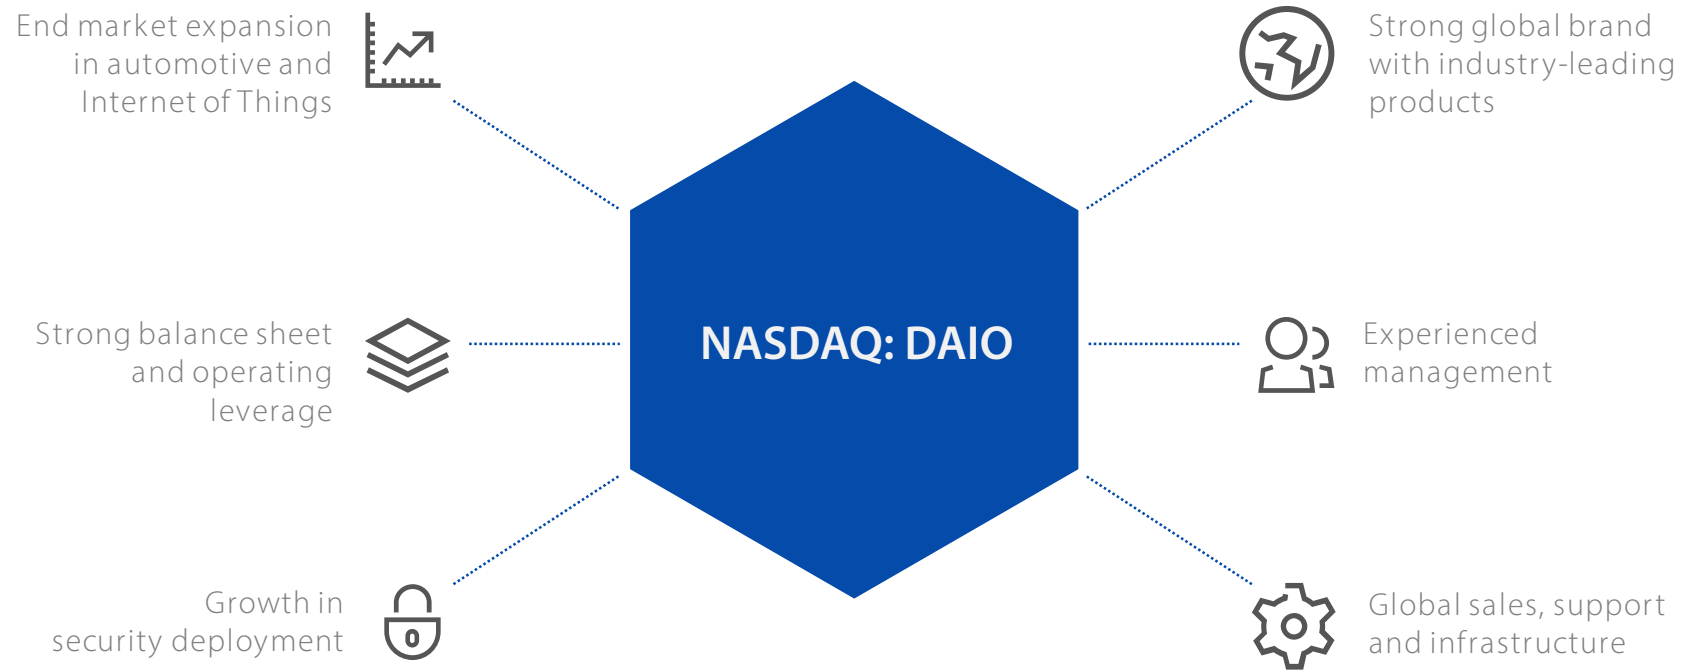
End market expansion in automotive and Internet of Things

Strong global brand with industry-leading products

NASDAQ: DAIO

Strong balance sheet and operating leverage

Experienced management

Growth in security deployment

Global sales, support and infrastructure